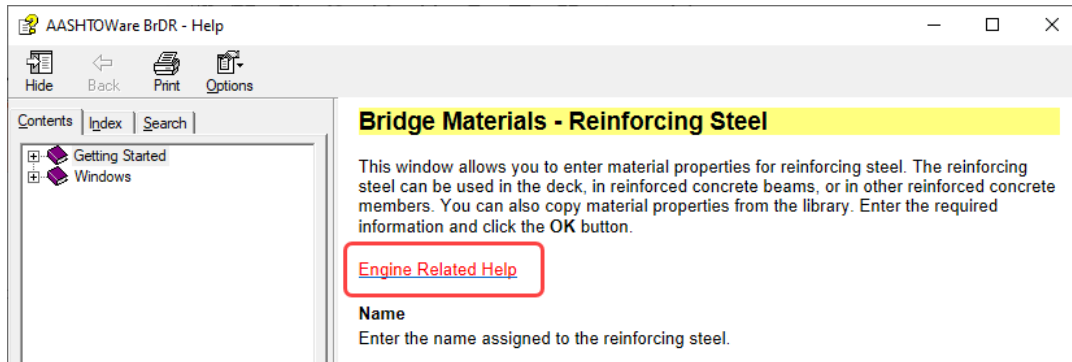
AASHTOWare BrDR - Help

Hide
Back
Print
Options

Contents
Index
Search

Getting Started
Windows

Bridge Materials - Reinforcing Steel

This window allows you to enter material properties for reinforcing steel. The reinforcing steel can be used in the deck, in reinforced concrete beams, or in other reinforced concrete members. You can also copy material properties from the library. Enter the required information and click the **OK** button.

Engine Related Help

**Name**
Enter the name assigned to the reinforcing steel.